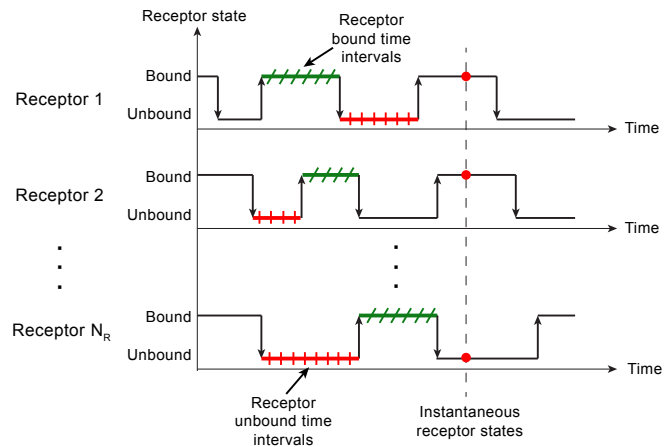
Receptor state

Receptor bound time intervals

Receptor 1

Bound

Unbound

Time

Receptor 2

Bound

Unbound

Time

.
.
.

.
.
.

Receptor $N_R$

Bound

Unbound

Time

Receptor unbound time intervals

Instantaneous receptor states